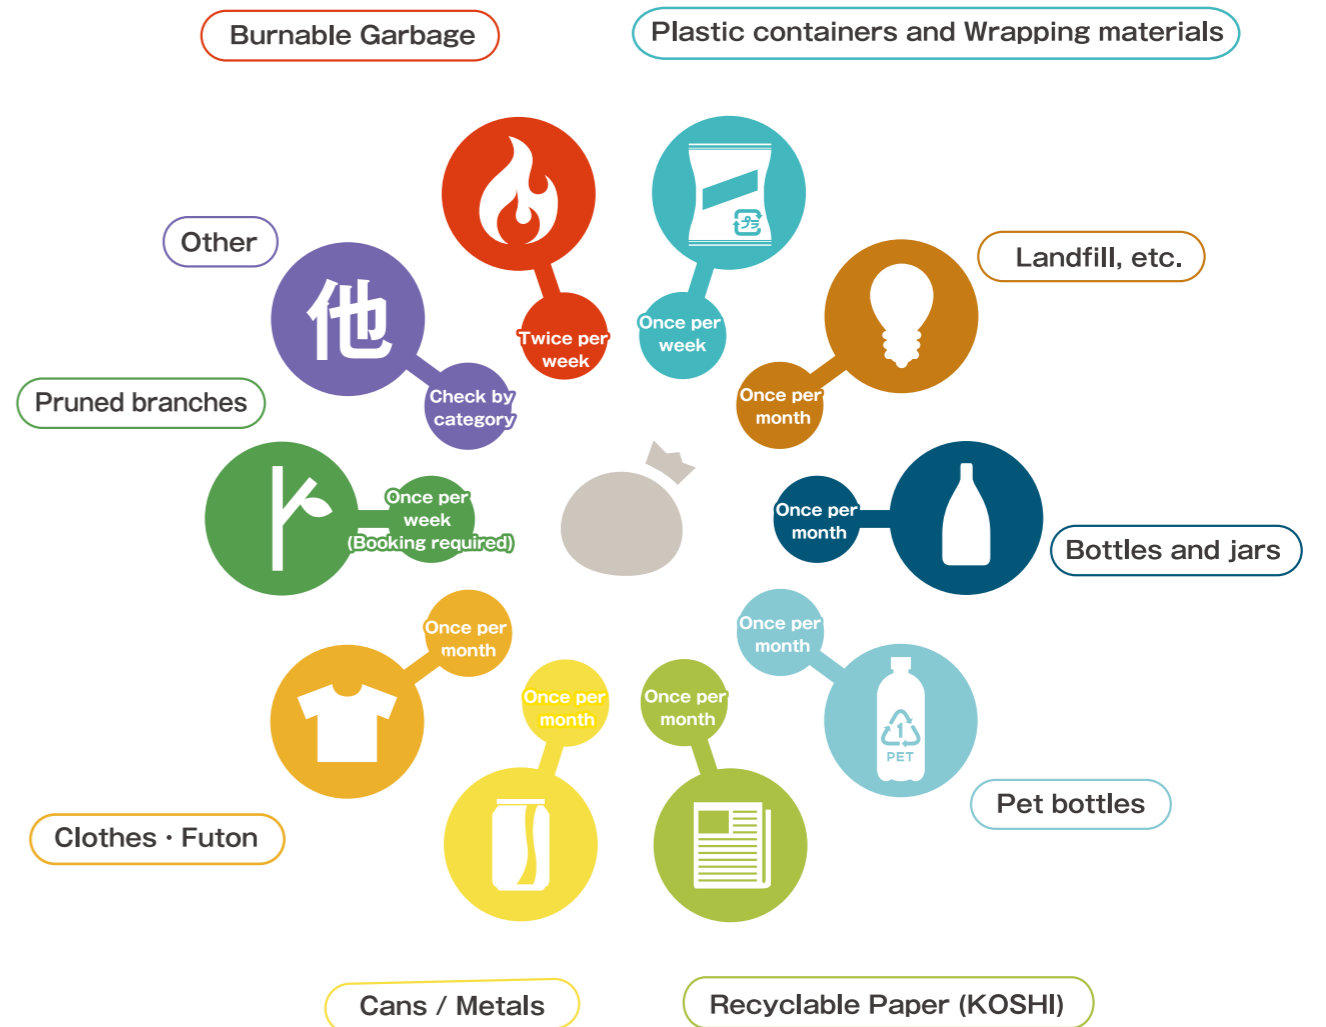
Burnable Garbage

Plastic containers and Wrapping materials

Other

他

Twice per week

Once per week

プラ

Landfill, etc.

Pruned branches

Check by category

Once per month

Once per week (Booking required)

Once per month

Bottles and jars

Once per month

Once per month

Once per month

Once per month

1

PET

Pet bottles

Clothes・Futon

Cans / Metals

Recyclable Paper (KOSHI)